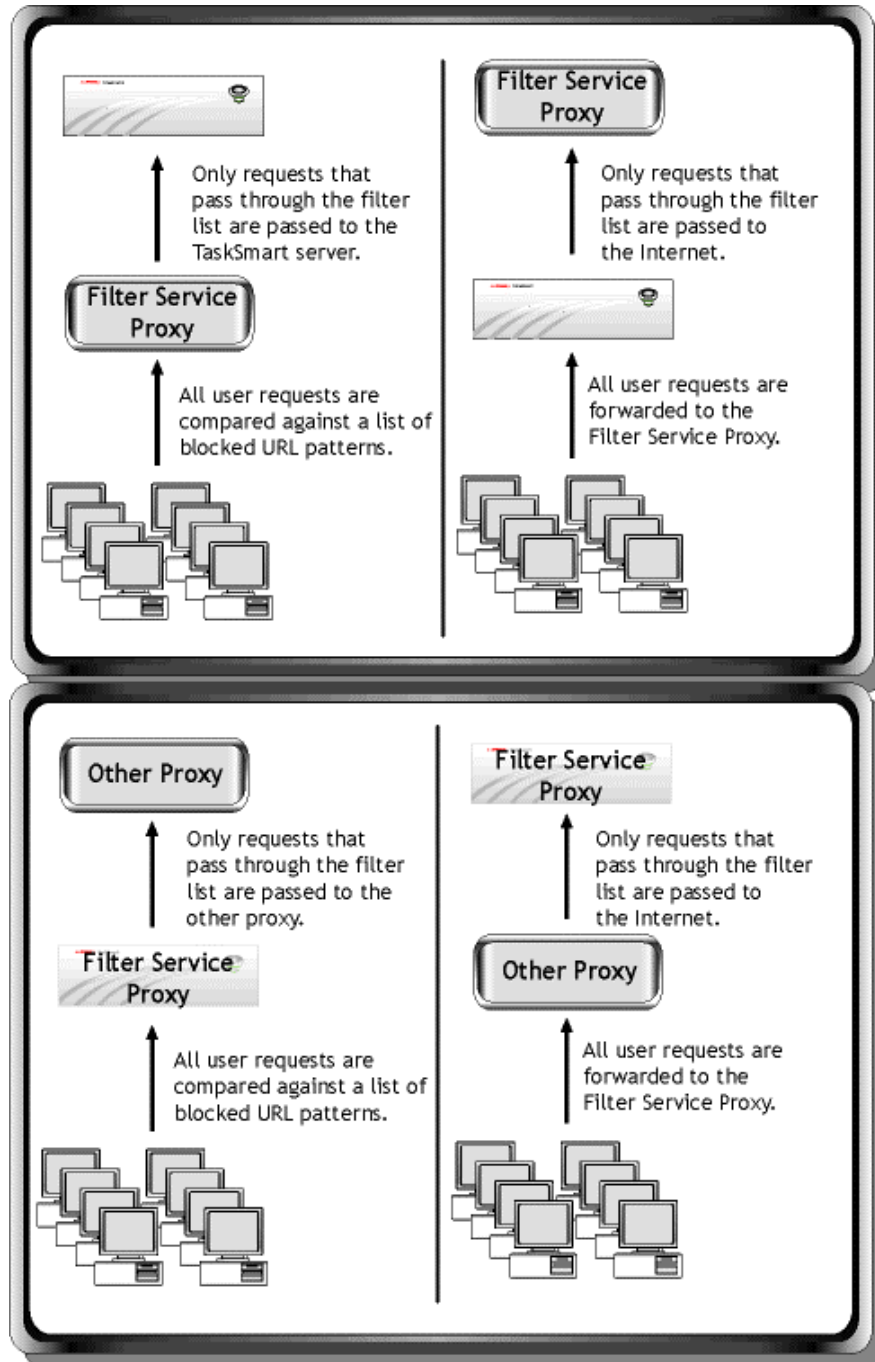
Only requests that pass through the filter list are passed to the TaskSmart server.

Filter Service Proxy

All user requests are compared against a list of blocked URL patterns.

Filter Service Proxy

Only requests that pass through the filter list are passed to the Internet.

All user requests are forwarded to the Filter Service Proxy.

Other Proxy

Only requests that pass through the filter list are passed to the other proxy.

Filter Service Proxy

All user requests are compared against a list of blocked URL patterns.

Filter Service Proxy

Only requests that pass through the filter list are passed to the Internet.

Other Proxy

All user requests are forwarded to the Filter Service Proxy.